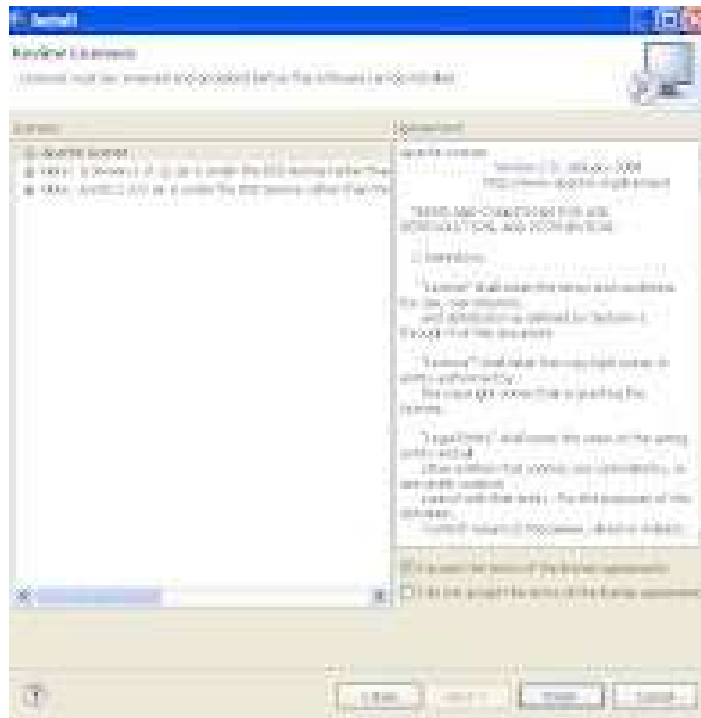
Install

Review Licenses

Licenses must be reviewed and accepted before the software can be installed.

Licenses

License text

Apache License
Version 2.0, January 2004
http://www.apache.org/licenses/

TERMS AND CONDITIONS FOR USE, REPRODUCTION, AND DISTRIBUTION

1. Definitions.

"License" shall mean the terms and conditions for use, reproduction, and distribution as defined by Sections 1 through 9 of this document.

"Licensor" shall mean the copyright owner or entity authorized by the copyright owner that is granting the License.

"Legal Entity" shall mean the union of the acting entity and all other entities that control, are controlled by, or are under common control with that entity. For the purposes of this definition, "control" means (i) the power, direct or indirect,

I accept the terms of the license agreements

I do not accept the terms of the license agreements

< Back

Next >

Finish

Cancel